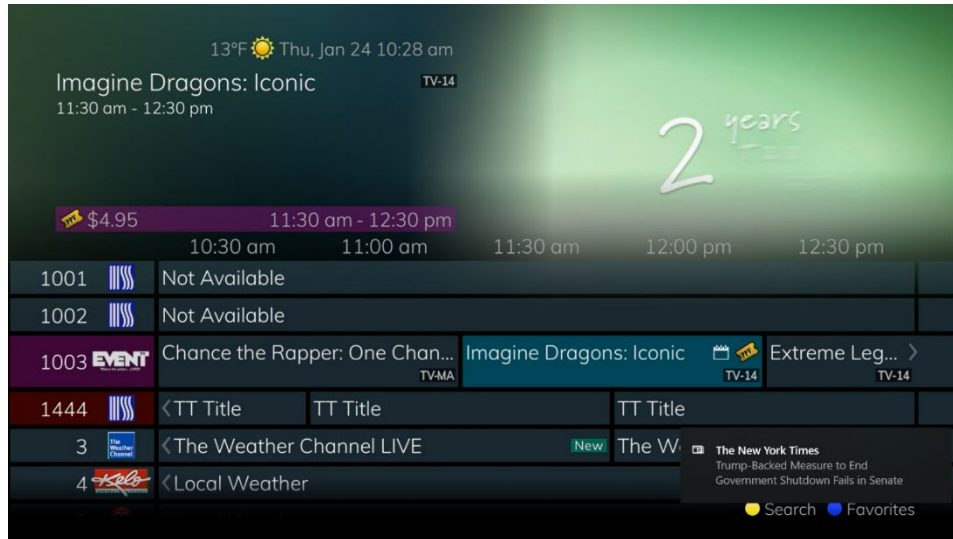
13°F Thu, Jan 24 10:28 am

Imagine Dragons: Iconic
11:30 am - 12:30 pm

TV-14

2 years

$4.95 11:30 am - 12:30 pm

10:30 am 11:00 am 11:30 am 12:00 pm 12:30 pm

| | | | | |
|---|---|---|---|---|
| 1001 | Not Available | | | |
| 1002 | Not Available | | | |
| 1003 EVENT | Chance the Rapper: One Chan... TV-MA | Imagine Dragons: Iconic TV-14 | Extreme Leg... TV-14 | |
| 1444 | TT Title | TT Title | TT Title | |
| 3 The Weather Channel | The Weather Channel LIVE New | The W | | |
| 4 Kelo | Local Weather | | | |

The New York Times
Trump-Backed Measure to End Government Shutdown Fails in Senate

Search Favorites